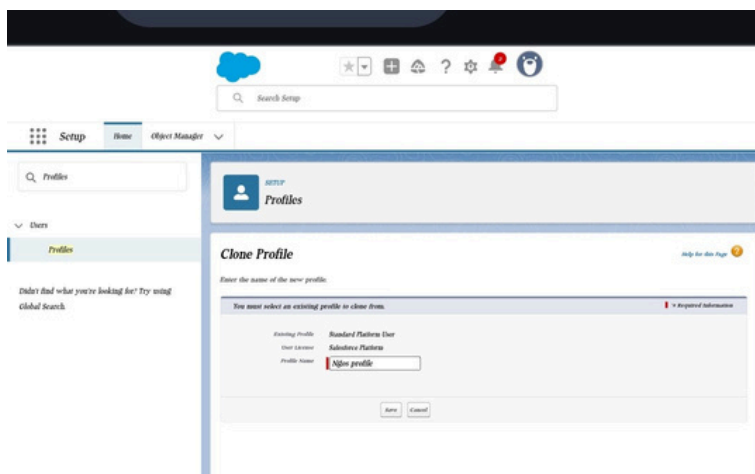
Search Setup

Setup Home Object Manager

Profiles

Users

Profiles

Didn't find what you're looking for? Try using Global Search.

SETUP
Profiles

Clone Profile

Help for this Page

Enter the name of the new profile.

You must select an existing profile to clone from.

= Required Information

Existing Profile Standard Platform User
User License Salesforce Platform
Profile Name Nilos profile

Save Cancel